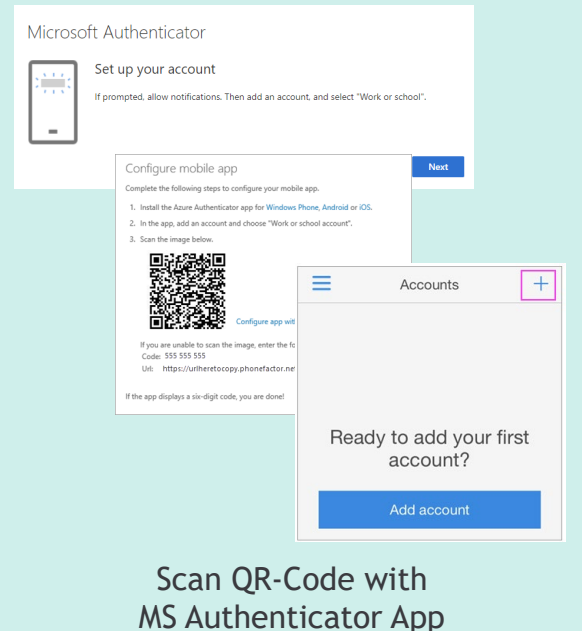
Microsoft Authenticator

Set up your account

If prompted, allow notifications. Then add an account, and select "Work or school".

Next

Configure mobile app

Complete the following steps to configure your mobile app.

1. Install the Azure Authenticator app for Windows Phone, Android or iOS.
2. In the app, add an account and choose "Work or school account".
3. Scan the image below.

Configure app wit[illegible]

If you are unable to scan the image, enter the fo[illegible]
Code: 555 555 555
Url: https://urlheretocopy.phonefactor.ne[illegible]

If the app displays a six-digit code, you are done!

Accounts

+

Ready to add your first account?

Add account

Scan QR-Code with MS Authenticator App